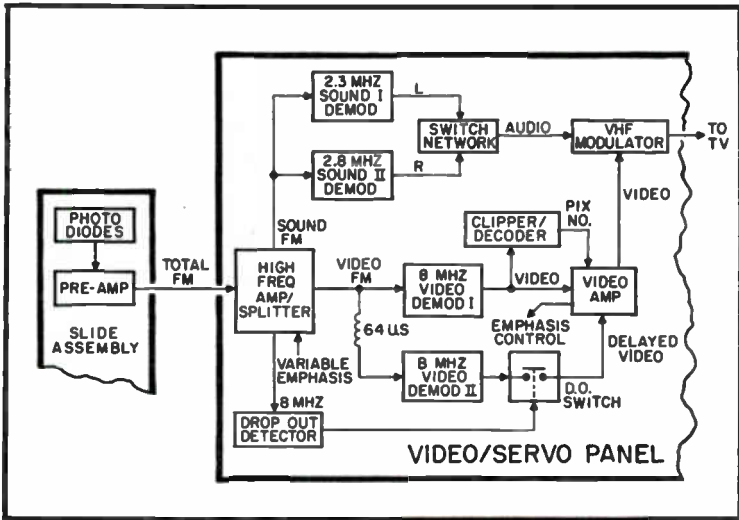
2.3 MHZ SOUND I DEMOD

L

SWITCH NETWORK

AUDIO

VHF MODULATOR

TO TV

2.8 MHZ SOUND II DEMOD

R

VIDEO

PIX NO.

PHOTO DIODES

PRE-AMP

SLIDE ASSEMBLY

TOTAL FM

SOUND FM

CLIPPER/ DECODER

HIGH FREQ AMP/ SPLITTER

VIDEO FM

8 MHZ VIDEO DEMOD I

VIDEO

VIDEO AMP

64 μS

EMPHASIS CONTROL

DELAYED VIDEO

VARIABLE EMPHASIS

8 MHZ VIDEO DEMOD II

D.O. SWITCH

8 MHZ

DROP OUT DETECTOR

VIDEO/SERVO PANEL